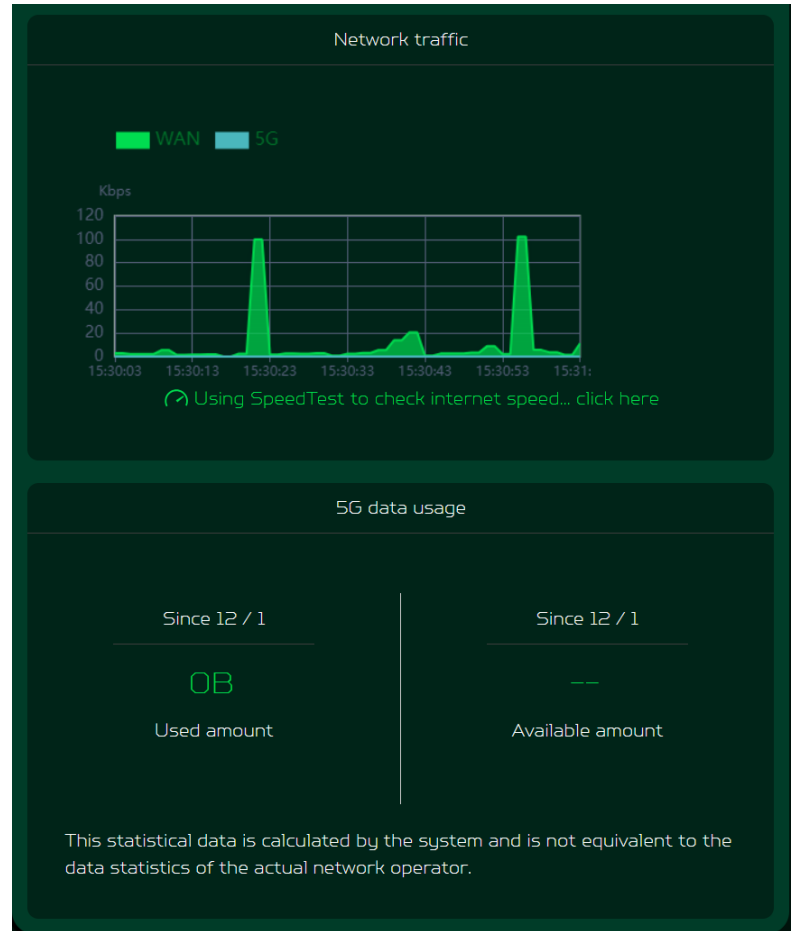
Network traffic

WAN 5G

Kbps
120
100
80
60
40
20
0
15:30:03 15:30:13 15:30:23 15:30:33 15:30:43 15:30:53 15:31:

Using SpeedTest to check internet speed... click here

5G data usage

Since 12 / 1

0B

Used amount

Since 12 / 1

--

Available amount

This statistical data is calculated by the system and is not equivalent to the data statistics of the actual network operator.